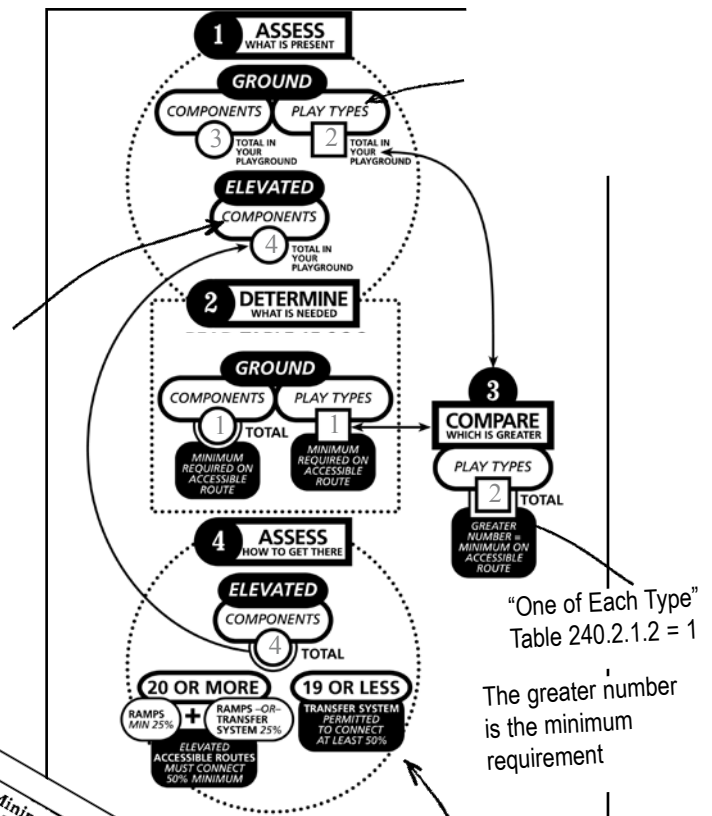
1 ASSESS
WHAT IS PRESENT

GROUND

COMPONENTS
3
TOTAL IN YOUR PLAYGROUND

PLAY TYPES
2
TOTAL IN YOUR PLAYGROUND

ELEVATED

COMPONENTS
4
TOTAL IN YOUR PLAYGROUND

2 DETERMINE
WHAT IS NEEDED

GROUND

COMPONENTS
1
TOTAL
MINIMUM REQUIRED ON ACCESSIBLE ROUTE

PLAY TYPES
1
MINIMUM REQUIRED ON ACCESSIBLE ROUTE

3
COMPARE
WHICH IS GREATER

PLAY TYPES
2
TOTAL
GREATER NUMBER = MINIMUM ON ACCESSIBLE ROUTE

"One of Each Type"
Table 240.2.1.2 = 1

The greater number is the minimum requirement

4 ASSESS
HOW TO GET THERE

ELEVATED

COMPONENTS
4
TOTAL

20 OR MORE
RAMPS MIN 25%
+
RAMPS –OR– TRANSFER SYSTEM 25%
ELEVATED ACCESSIBLE ROUTES MUST CONNECT 50% MINIMUM

19 OR LESS
TRANSFER SYSTEM PERMITTED TO CONNECT AT LEAST 50%

Mini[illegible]